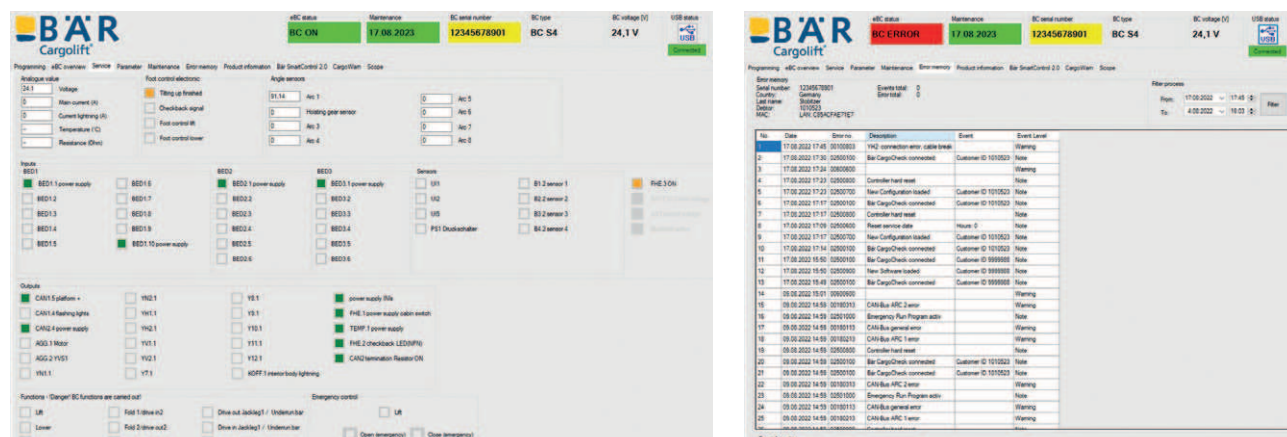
BÄR Cargolift

eBC status
BC ON
Maintenance
17.08.2023
BC serial number
12345678901
BC type
BC S4
BC voltage [V]
24,1 V
USB status
USB
Connected

Programming eBC overview Service Parameter Maintenance Error memory Product information Bär SmartControl 2.0 CargoWarn Scope

Analogue value
24.1 Voltage
0 Main current (A)
0 Current lightning (A)
- Temperature (°C)
- Resistance (Ohm)

Foot control electronic
Tilting up finished
Checkback signal
Foot control lift
Foot control lower

Angle sensors
91.14 Arc 1
0 Hoisting gear sensor
0 Arc 3
0 Arc 4
0 Arc 5
0 Arc 6
0 Arc 7
0 Arc 8

Inputs
BED1
BED1.1 power supply
BED1.2
BED1.3
BED1.4
BED1.5
BED1.6
BED1.7
BED1.8
BED1.9
BED1.10 power supply
BED2
BED2.1 power supply
BED2.2
BED2.3
BED2.4
BED2.5
BED2.6
BED3
BED3.1 power supply
BED3.2
BED3.3
BED3.4
BED3.5
BED3.6
Sensors
U/1
U/2
U/S
PS1 Druckschalter
B1.2 sensor 1
B2.2 sensor 2
B3.2 sensor 3
B4.2 sensor 4
FHE.3 ON
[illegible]
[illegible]
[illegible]

Outputs
CAN1.5 platform +
CAN1.4 flashing lights
CAN2.4 power supply
AGG.1 Motor
AGG.2 YVS1
YN1.1
YN2.1
YH1.1
YH2.1
YV1.1
YV2.1
Y7.1
Y0.1
Y3.1
Y10.1
Y11.1
Y12.1
HOFF.1 interior body lightning
power supply Bils
FHE.1 power supply cabin switch
TEMP.1 power supply
FHE.2 checkback LED(NPN)
CAN2 termination Resistor ON

Functions - Danger! BC functions are carried out!
Lift
Lower
Fold 1 drive in2
Fold 2 drive out2
Drive out Jackleg1 / Underrun bar
Drive in Jackleg1 / Underrun bar
Emergency control
Lift
Open (emergency)
Close (emergency)

BÄR Cargolift

eBC status
BC ERROR
Maintenance
17.08.2023
BC serial number
12345678901
BC type
BC S4
BC voltage [V]
24,1 V
USB status
USB
Connected

Programming eBC overview Service Parameter Maintenance Error memory Product information Bär SmartControl 2.0 CargoWarn Scope

Error memory
Serial number: 12345678901
Country: Germany
Last name: Stoltzer
Debtor: 1010523
MAC: LAN: C05ACFAE77E7
Events total: 0
Error total: 0

Filter process
From: 17.08.2022 17:45
To: 4.08.2022 18:03
Filter

| No. | Date | Error no. | Description | Event | Event Level |
|---|---|---|---|---|---|
| 1 | 17.08.2022 17:45 | 00100803 | YH2: connection error, cable break | | Warning |
| 2 | 17.08.2022 17:30 | 02500100 | Bär CargoCheck connected | Customer ID 1010523 | Note |
| 3 | 17.08.2022 17:24 | 00600600 | | | Warning |
| 4 | 17.08.2022 17:23 | 02500800 | Controller hard reset | | Note |
| 5 | 17.08.2022 17:23 | 02500700 | New Configuration loaded | Customer ID 1010523 | Note |
| 6 | 17.08.2022 17:17 | 02500100 | Bär CargoCheck connected | Customer ID 1010523 | Note |
| 7 | 17.08.2022 17:17 | 02500800 | Controller hard reset | | Note |
| 8 | 17.08.2022 17:09 | 02500600 | Reset service date | Hours: 0 | Note |
| 9 | 17.08.2022 17:07 | 02500700 | New Configuration loaded | Customer ID 1010523 | Note |
| 10 | 17.08.2022 17:14 | 02500100 | Bär CargoCheck connected | Customer ID 1010523 | Note |
| 11 | 17.08.2022 15:50 | 02500100 | Bär CargoCheck connected | Customer ID 9999999 | Note |
| 12 | 17.08.2022 15:50 | 02500900 | New Software loaded | Customer ID 9999999 | Note |
| 13 | 17.08.2022 15:49 | 02500100 | Bär CargoCheck connected | Customer ID 9999999 | Note |
| 14 | 09.08.2022 15:01 | 00900600 | | | Warning |
| 15 | 09.08.2022 14:59 | 00180313 | CAN-Bus ARC 2 error | | Warning |
| 16 | 09.08.2022 14:59 | 02501000 | Emergency Run Program activ | | Note |
| 17 | 09.08.2022 14:59 | 00180113 | CAN-Bus general error | | Warning |
| 18 | 09.08.2022 14:59 | 00180213 | CAN-Bus ARC 1 error | | Warning |
| 19 | 09.08.2022 14:59 | 02500800 | Controller hard reset | | Note |
| 20 | 09.08.2022 14:59 | 02500100 | Bär CargoCheck connected | Customer ID 1010523 | Note |
| 21 | 09.08.2022 14:59 | 02500100 | Bär CargoCheck connected | Customer ID 1010523 | Note |
| 22 | 09.08.2022 14:59 | 00180313 | CAN-Bus ARC 2 error | | Warning |
| 23 | 09.08.2022 14:59 | 02501000 | Emergency Run Program activ | | Note |
| 24 | 09.08.2022 14:59 | 00180113 | CAN-Bus general error | | Warning |
| 25 | 09.08.2022 14:59 | 00180213 | CAN-Bus ARC 1 error | | Warning |